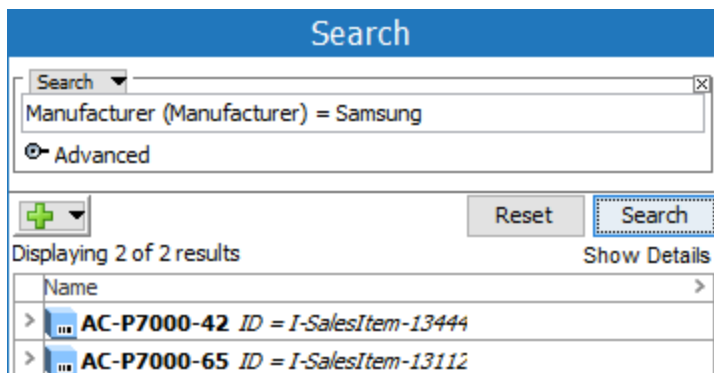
Search

Search

Manufacturer (Manufacturer) = Samsung

Advanced

Reset

Search

Displaying 2 of 2 results

Show Details

Name

AC-P7000-42 *ID = I-SalesItem-13444*

AC-P7000-65 *ID = I-SalesItem-13112*